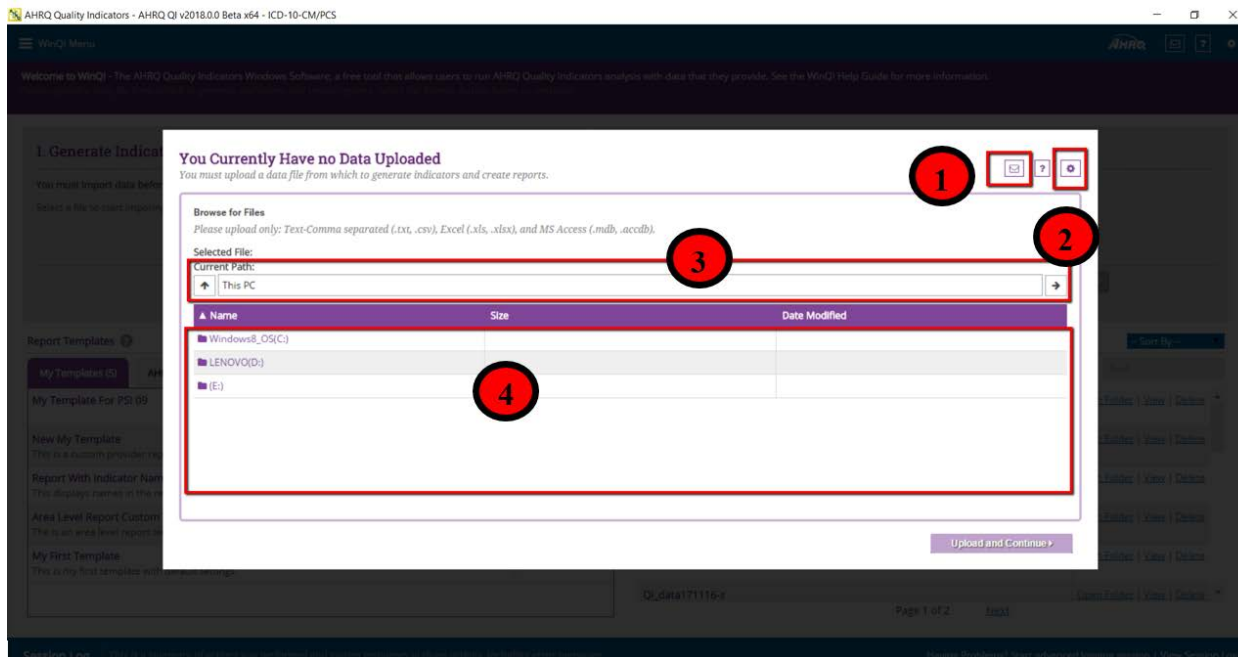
AHRQ Quality Indicators - AHRQ QI v2018.0.0 Beta x64 - ICD-10-CM/PCS

WinQI Menu

AHRQ

Welcome to WinQI - The AHRQ Quality Indicators Windows Software, a free tool that allows users to run AHRQ Quality Indicators analysis with data that they provide. See the WinQI Help Guide for more information.

1. Generate Indicat

You must import data befo

Select a file to start importi

You Currently Have no Data Uploaded

You must upload a data file from which to generate indicators and create reports.

1

?

2

Browse for Files

Please upload only: Text-Comma separated (.txt, .csv), Excel (.xls, .xlsx), and MS Access (.mdb, .accdb).

Selected File:

3

Current Path:

This PC

| ▲ Name | Size | Date Modified |
|---|---|---|
| Windows8_OS(C:) | | |
| LENOVO(D:) | | |
| (E:) | | |

4

Upload and Continue ›

Report Templates

My Templates (5)

My Template For PSI 09

New My Template

This is a custom provider rep

Report With Indicator Nam

This displays names in the re

Area Level Report Custom

This is an area level report w

My First Template

This is my first template with default settings.

-- Sort By --

Folder | View | Delete

Folder | View | Delete

Folder | View | Delete

Folder | View | Delete

Folder | View | Delete

QI_data171116-z

Open Folder | View | Delete

Page 1 of 2 Next

Session Log